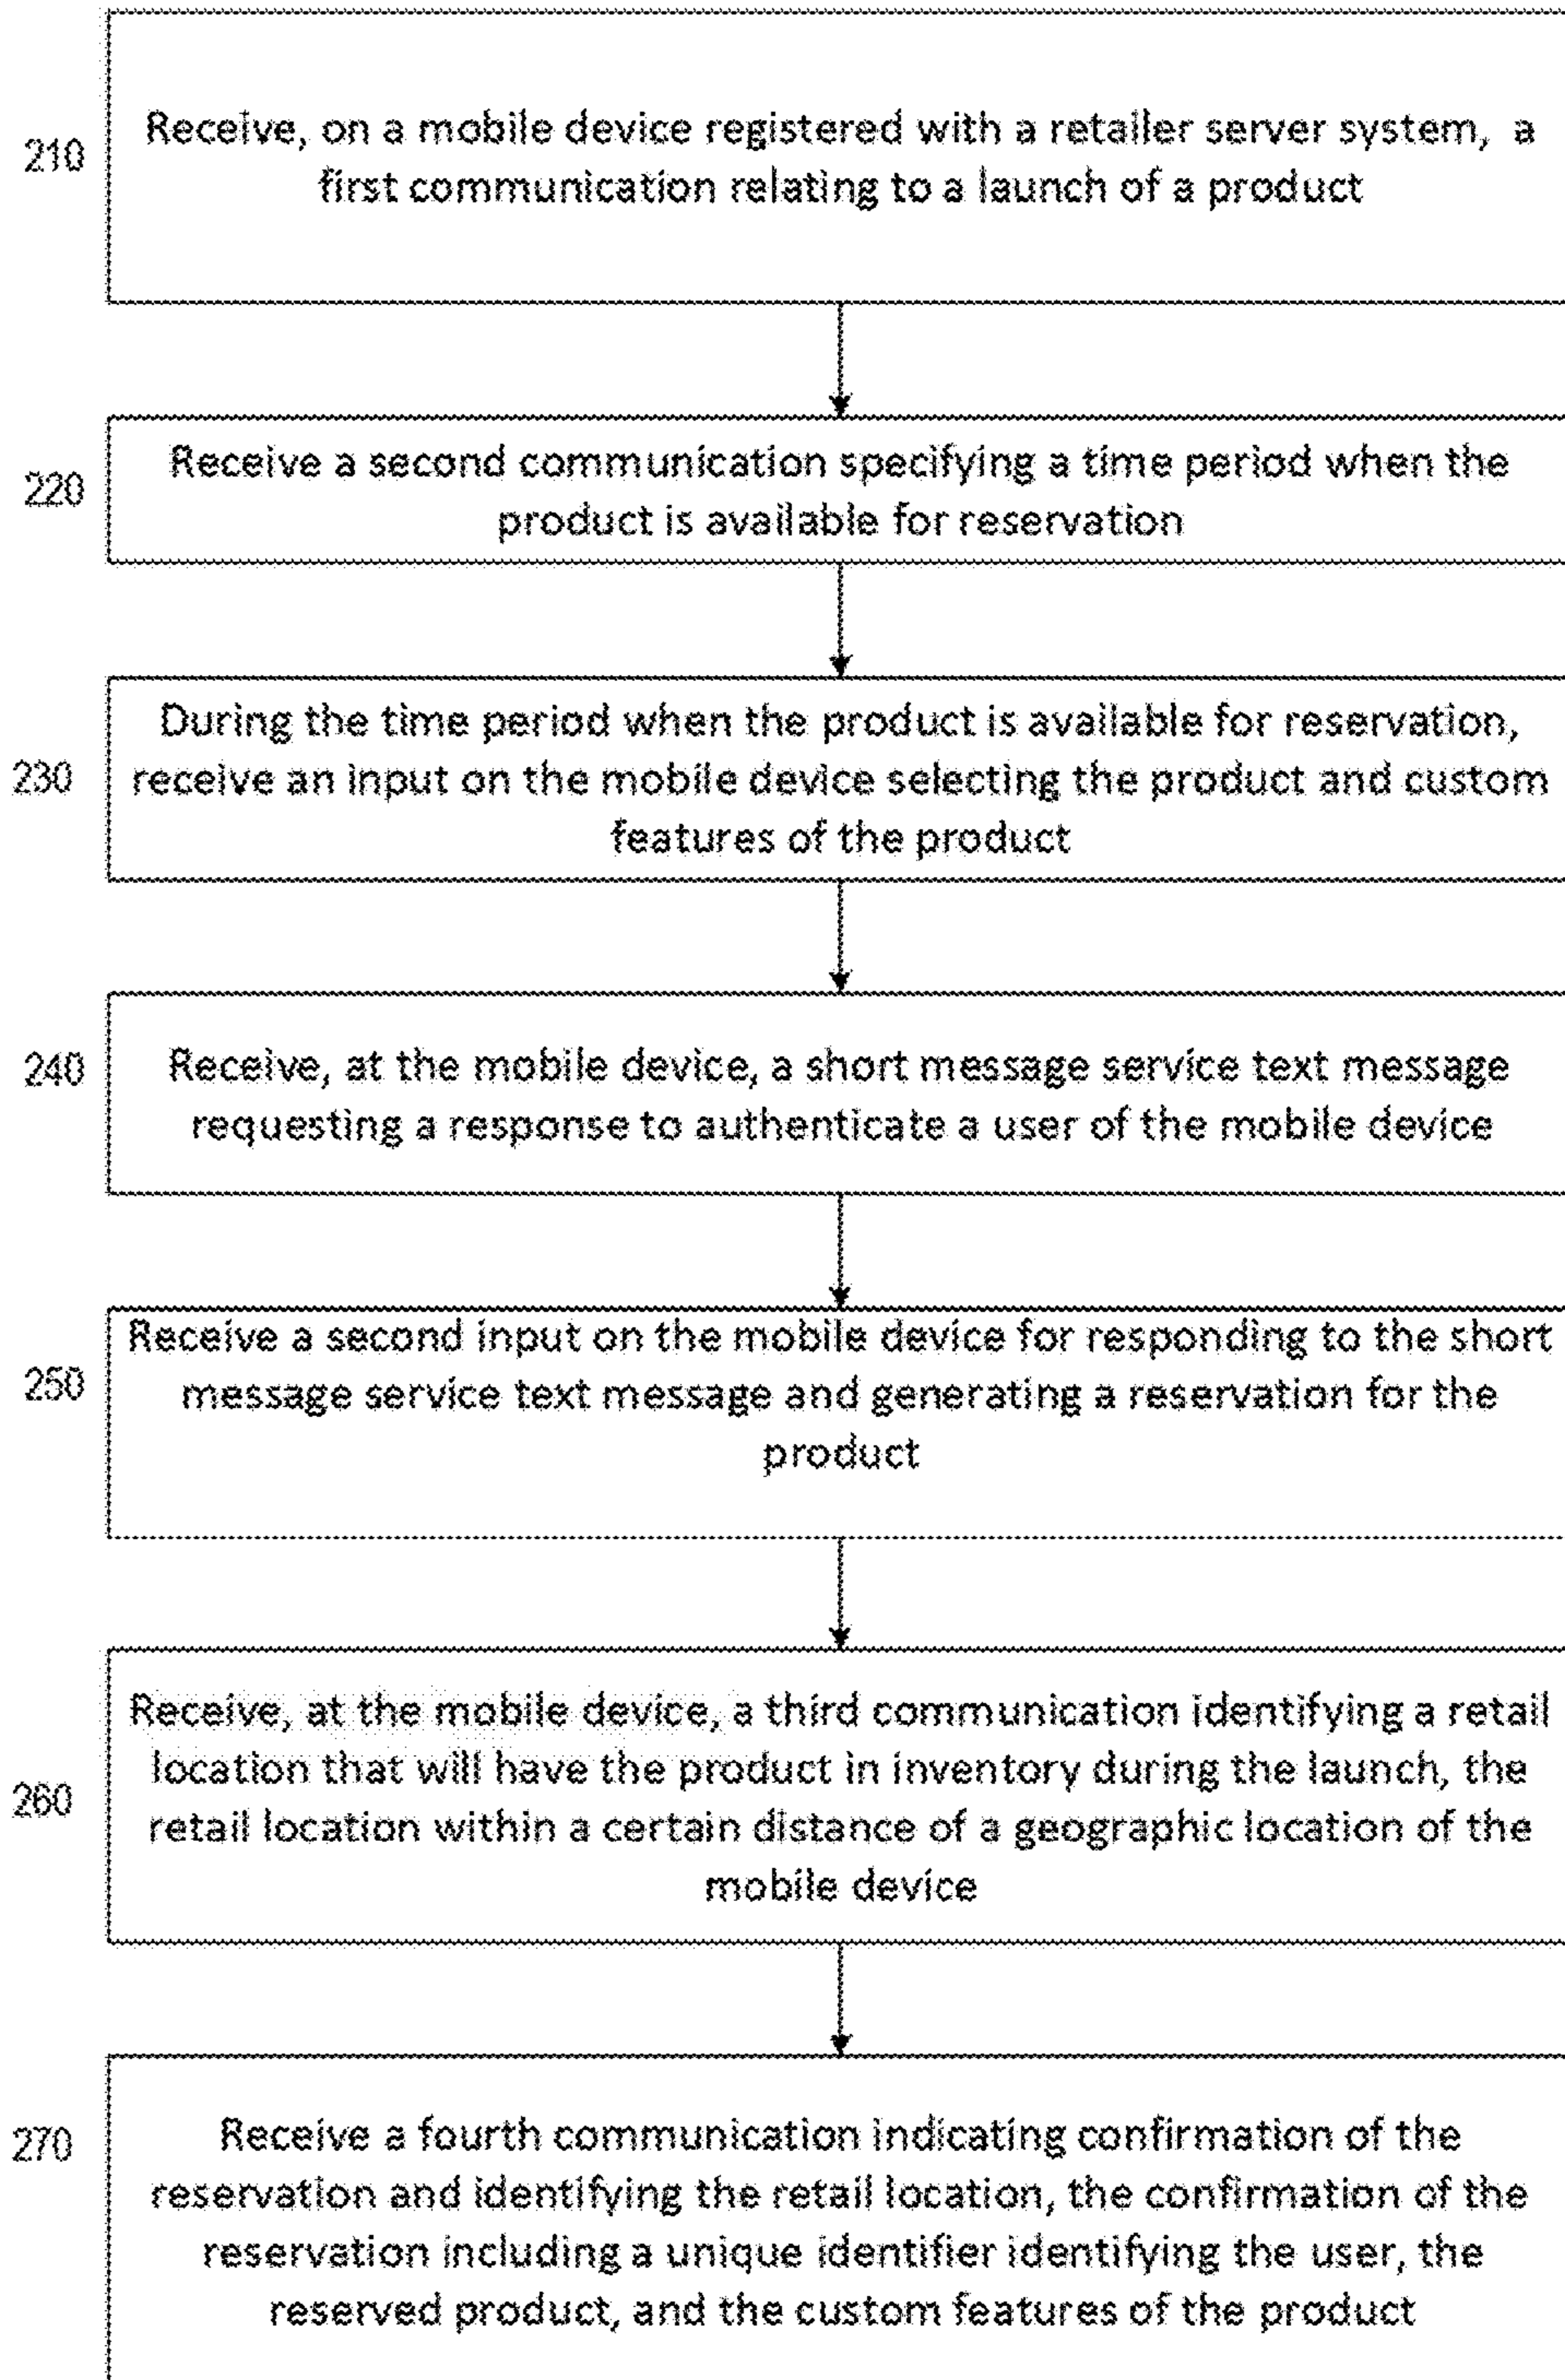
210

Receive, on a mobile device registered with a retailer server system, a first communication relating to a launch of a product

220

Receive a second communication specifying a time period when the product is available for reservation

230

During the time period when the product is available for reservation, receive an input on the mobile device selecting the product and custom features of the product

240

Receive, at the mobile device, a short message service text message requesting a response to authenticate a user of the mobile device

250

Receive a second input on the mobile device for responding to the short message service text message and generating a reservation for the product

260

Receive, at the mobile device, a third communication identifying a retail location that will have the product in inventory during the launch, the retail location within a certain distance of a geographic location of the mobile device

270

Receive a fourth communication indicating confirmation of the reservation and identifying the retail location, the confirmation of the reservation including a unique identifier identifying the user, the reserved product, and the custom features of the product